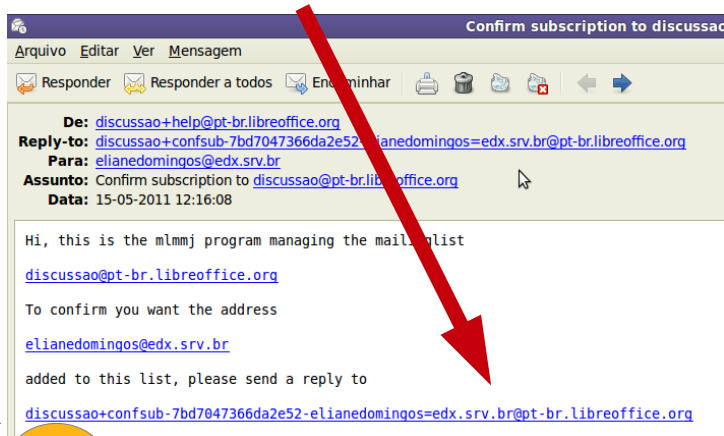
Confirm subscription to discussa

Arquivo Editar Ver Mensagem

Responder Responder a todos Encaminhar

De: discussao+help@pt-br.libreoffice.org
Reply-to: discussao+confsub-7bd7047366da2e52-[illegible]lianedomingos=edx.srv.br@pt-br.libreoffice.org
Para: elianedomingos@edx.srv.br
Assunto: Confirm subscription to discussao@pt-br.lib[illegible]office.org
Data: 15-05-2011 12:16:08

Hi, this is the mlmmj program managing the mail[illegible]glist

discussao@pt-br.libreoffice.org

To confirm you want the address

elianedomingos@edx.srv.br

added to this list, please send a reply to

discussao+confsub-7bd7047366da2e52-elianedomingos=edx.srv.br@pt-br.libreoffice.org